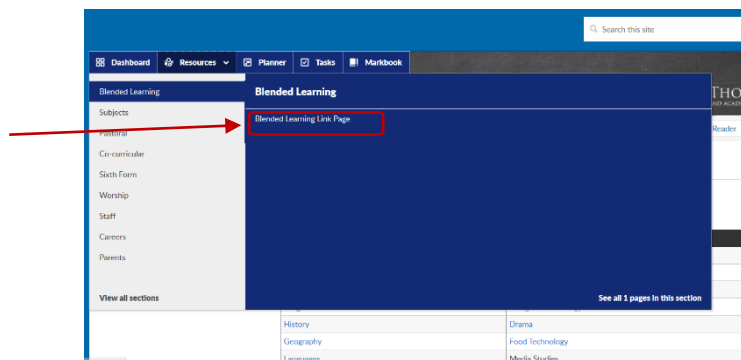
Search this site

Dashboard Resources Planner Tasks Markbook

Blended Learning
Subjects
Pastoral
Co-curricular
Sixth Form
Worship
Staff
Careers
Parents

View all sections

Blended Learning

Blended Learning Link Page

See all 1 pages in this section

THO
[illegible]ND ACADE

Reader

History
Geography
Languages

Drama
Food Technology
Media Studies